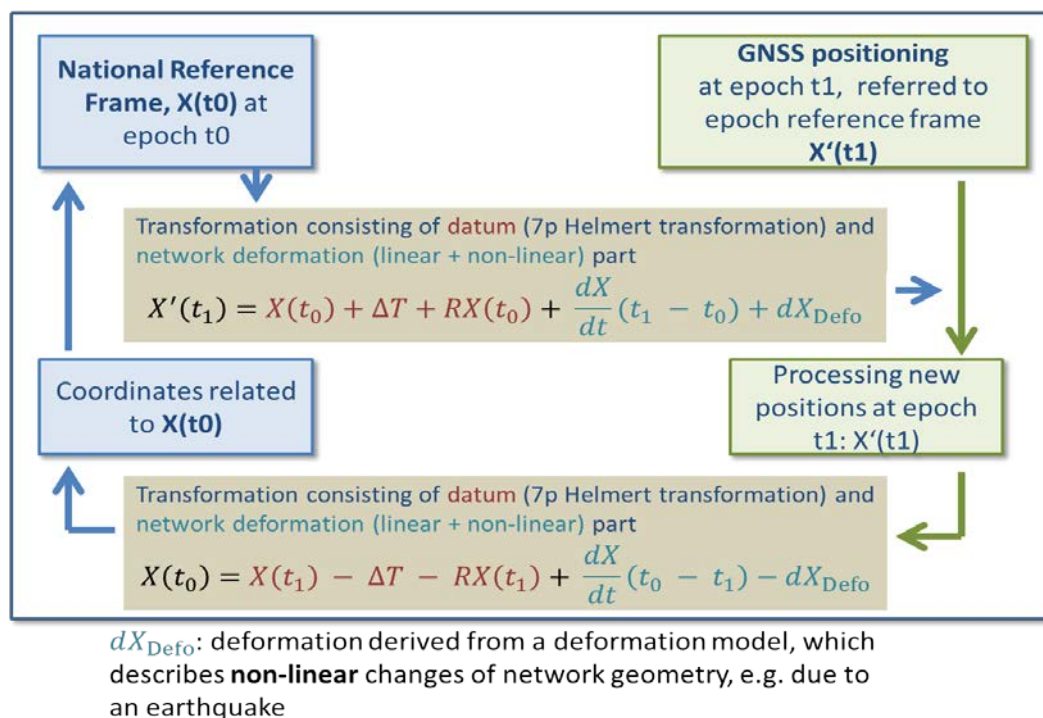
National Reference Frame, X(t0) at epoch t0

GNSS positioning at epoch t1, referred to epoch reference frame X'(t1)

Transformation consisting of datum (7p Helmert transformation) and network deformation (linear + non-linear) part

$X'(t_1) = X(t_0) + \Delta T + RX(t_0) + \frac{dX}{dt}(t_1 - t_0) + dX_{\mathrm{Defo}}$

Coordinates related to X(t0)

Processing new positions at epoch t1: X'(t1)

Transformation consisting of datum (7p Helmert transformation) and network deformation (linear + non-linear) part

$X(t_0) = X(t_1) - \Delta T - RX(t_1) + \frac{dX}{dt}(t_0 - t_1) - dX_{\mathrm{Defo}}$

$dX_{\mathrm{Defo}}$: deformation derived from a deformation model, which describes non-linear changes of network geometry, e.g. due to an earthquake